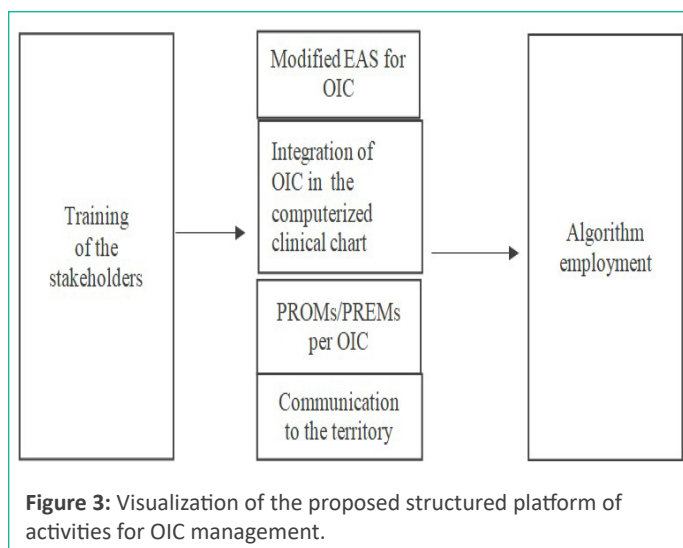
Training of the stakeholders

Modified EAS for OIC

Integration of OIC in the computerized clinical chart

PROMs/PREMs per OIC

Communication to the territory

Algorithm employment

**Figure 3:** Visualization of the proposed structured platform of activities for OIC management.